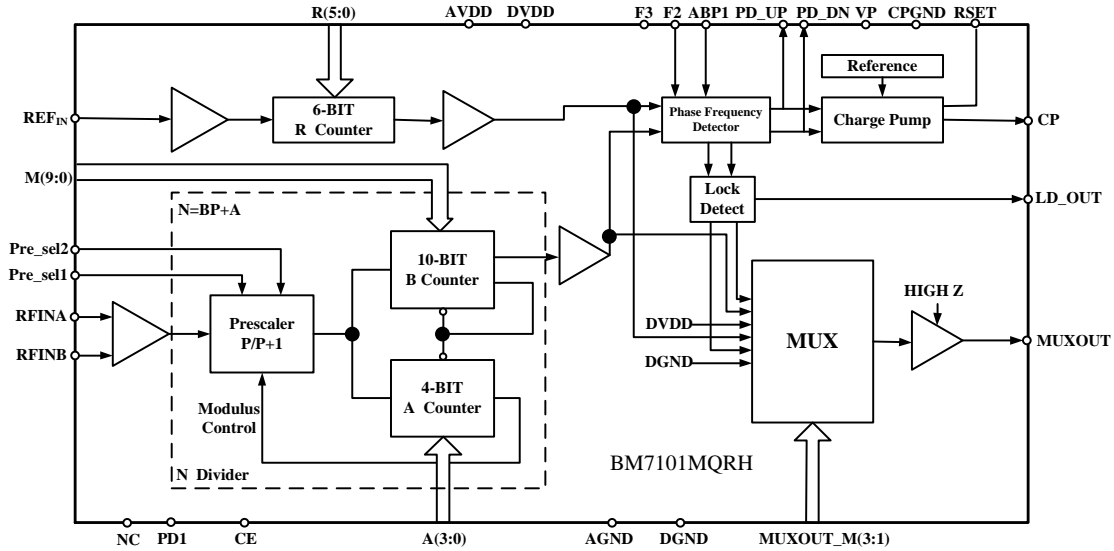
R(5:0) AVDD DVDD F3 F2 ABP1 PD_UP PD_DN VP CPGND RSET

Reference

$REF_{IN}$

6-BIT R Counter

Phase Frequency Detector

Charge Pump

CP

M(9:0)

N=BP+A

Lock Detect

LD_OUT

Pre_sel2

Pre_sel1

10-BIT B Counter

RFINA

RFINB

Prescaler P/P+1

HIGH Z

DVDD

DGND

MUX

MUXOUT

4-BIT A Counter

Modulus Control

N Divider

BM7101MQRH

NC PD1 CE A(3:0) AGND DGND MUXOUT_M(3:1)